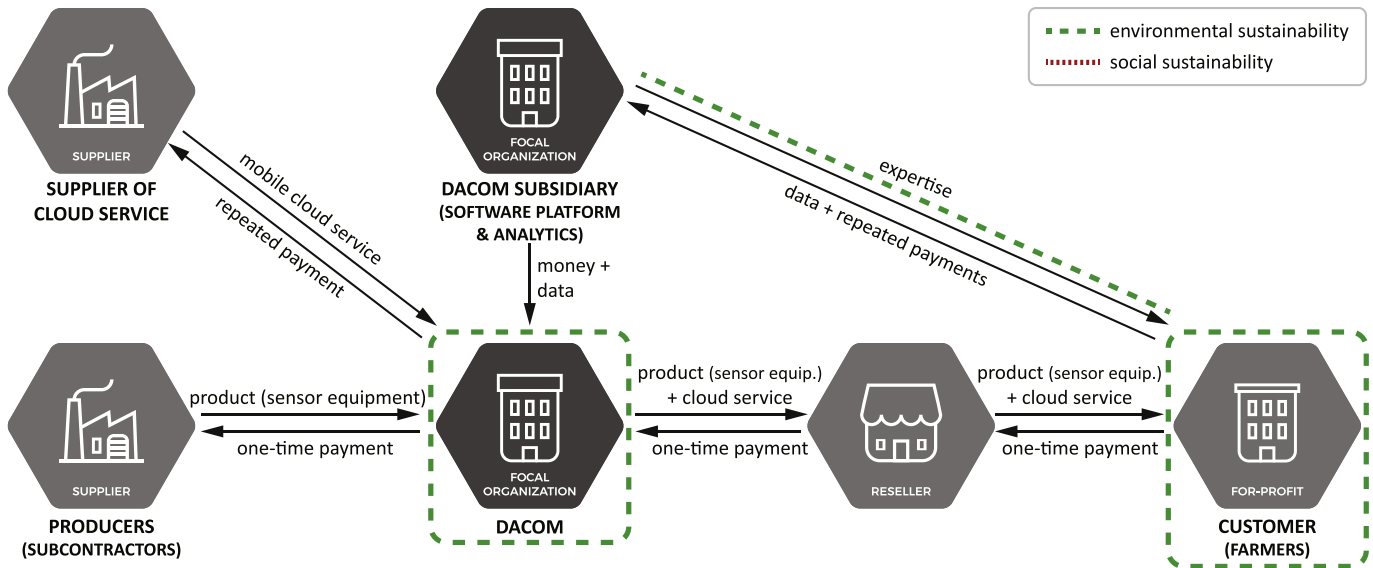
environmental sustainability
social sustainability

SUPPLIER
SUPPLIER OF CLOUD SERVICE

FOCAL ORGANIZATION
DACOM SUBSIDIARY (SOFTWARE PLATFORM & ANALYTICS)

mobile cloud service
repeated payment

expertise
data + repeated payments

money + data

SUPPLIER
PRODUCERS (SUBCONTRACTORS)

product (sensor equipment)
one-time payment

FOCAL ORGANIZATION
DACOM

product (sensor equip.) + cloud service
one-time payment

RESELLER

product (sensor equip.) + cloud service
one-time payment

FOR-PROFIT
CUSTOMER (FARMERS)